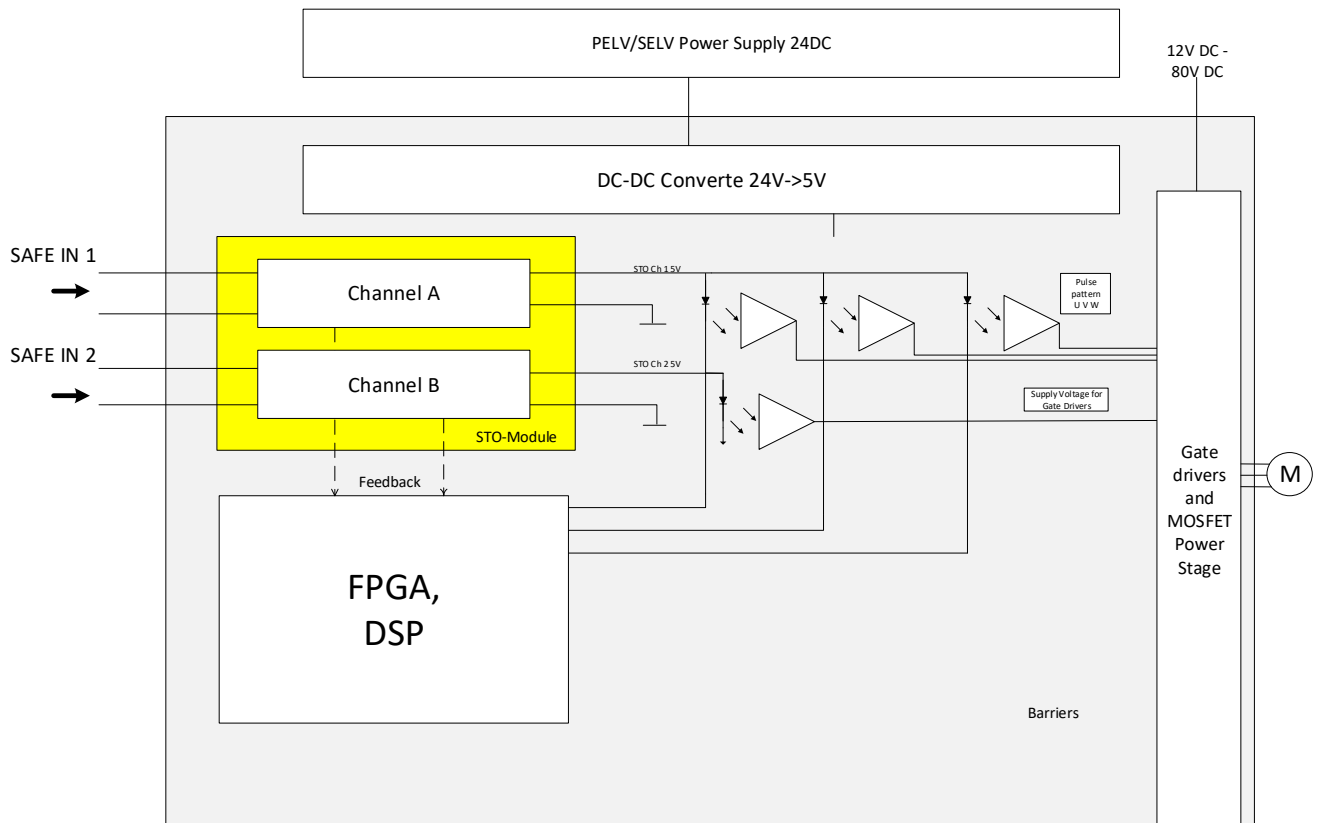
PELV/SELV Power Supply 24DC

12V DC - 80V DC

DC-DC Converte 24V->5V

SAFE IN 1

Channel A

STO Ch 1 5V

Pulse pattern U V W

SAFE IN 2

Channel B

STO Ch 2 5V

Supply Voltage for Gate Drivers

STO-Module

Feedback

Gate drivers and MOSFET Power Stage

M

FPGA, DSP

Barriers